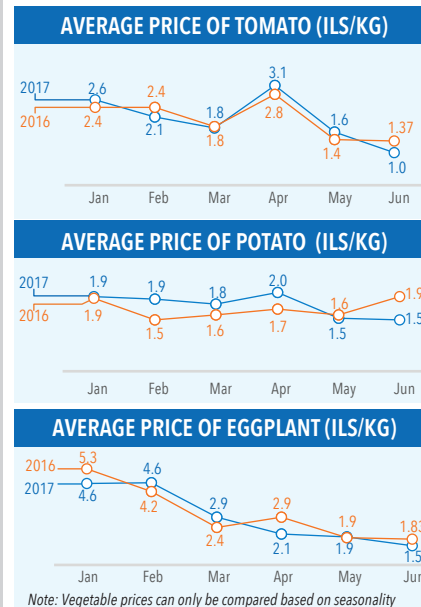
AVERAGE PRICE OF TOMATO (ILS/KG)

2017
2016
2.6
2.4
2.4
2.1
1.8
1.8
3.1
2.8
1.6
1.4
1.37
1.0
Jan Feb Mar Apr May Jun

AVERAGE PRICE OF POTATO (ILS/KG)

2017
2016
1.9
1.9
1.9
1.5
1.8
1.6
2.0
1.7
1.6
1.5
1.9
1.5
Jan Feb Mar Apr May Jun

AVERAGE PRICE OF EGGPLANT (ILS/KG)

2016
2017
5.3
4.6
4.6
4.2
2.9
2.4
2.9
2.1
1.9
1.9
1.83
1.5
Jan Feb Mar Apr May Jun

Note: Vegetable prices can only be compared based on seasonality